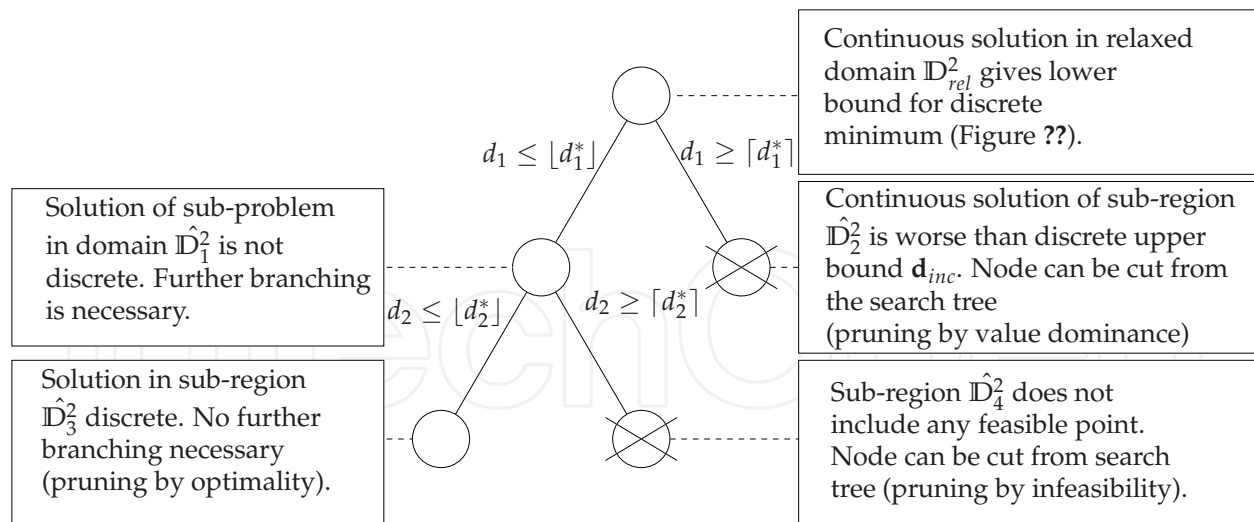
Continuous solution in relaxed domain $\mathbb{D}^2_{rel}$ gives lower bound for discrete minimum (Figure **??**).

$d_1 \leq \lfloor d_1^* \rfloor$

$d_1 \geq \lceil d_1^* \rceil$

Solution of sub-problem in domain $\hat{\mathbb{D}}^2_1$ is not discrete. Further branching is necessary.

Continuous solution of sub-region $\hat{\mathbb{D}}^2_2$ is worse than discrete upper bound $\mathbf{d}_{inc}$. Node can be cut from the search tree (pruning by value dominance)

$d_2 \leq \lfloor d_2^* \rfloor$

$d_2 \geq \lceil d_2^* \rceil$

Solution in sub-region $\hat{\mathbb{D}}^2_3$ discrete. No further branching necessary (pruning by optimality).

Sub-region $\hat{\mathbb{D}}^2_4$ does not include any feasible point. Node can be cut from search tree (pruning by infeasibility).